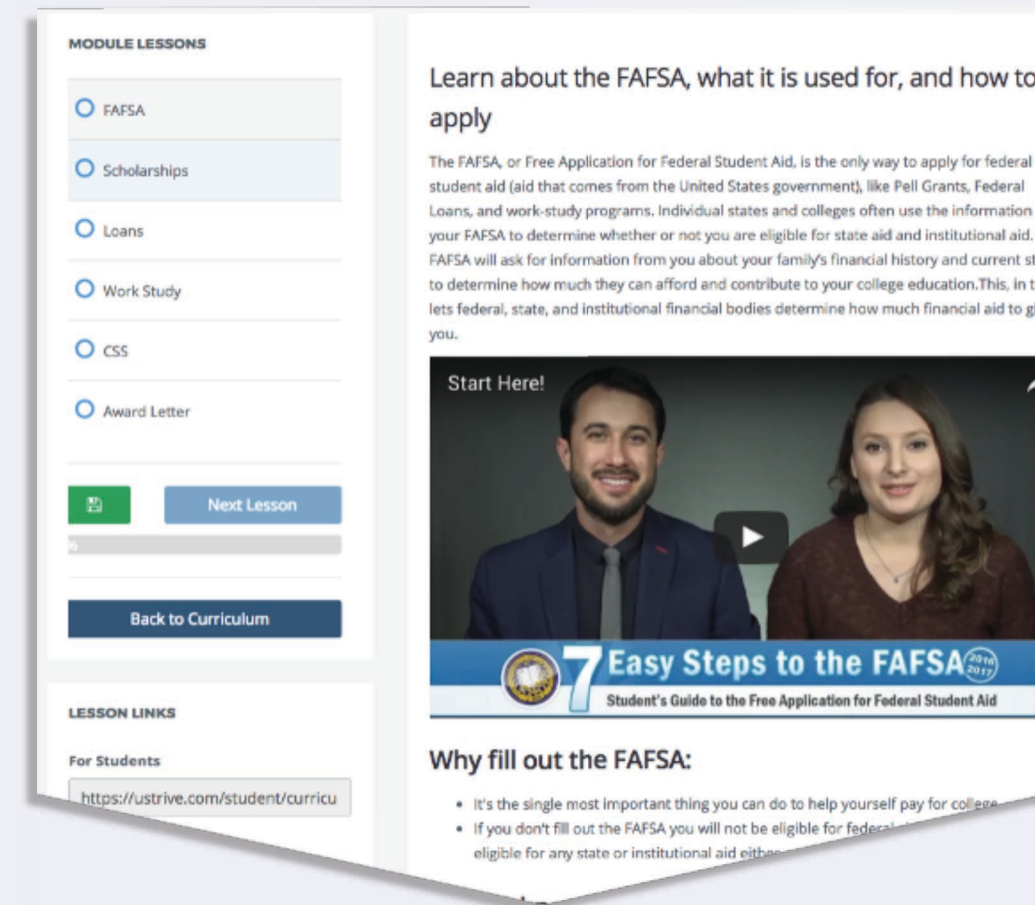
MODULE LESSONS

FAFSA

Scholarships

Loans

Work Study

CSS

Award Letter

Next Lesson

%

Back to Curriculum

LESSON LINKS

For Students

https://ustrive.com/student/curricu

Learn about the FAFSA, what it is used for, and how to apply

The FAFSA, or Free Application for Federal Student Aid, is the only way to apply for federal student aid (aid that comes from the United States government), like Pell Grants, Federal Loans, and work-study programs. Individual states and colleges often use the information your FAFSA to determine whether or not you are eligible for state aid and institutional aid. FAFSA will ask for information from you about your family's financial history and current st to determine how much they can afford and contribute to your college education.This, in t lets federal, state, and institutional financial bodies determine how much financial aid to g you.

Start Here!

7 Easy Steps to the FAFSA 2016 2017

Student's Guide to the Free Application for Federal Student Aid

Why fill out the FAFSA:

• It's the single most important thing you can do to help yourself pay for college
• If you don't fill out the FAFSA you will not be eligible for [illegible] eligible for any state or institutional aid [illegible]